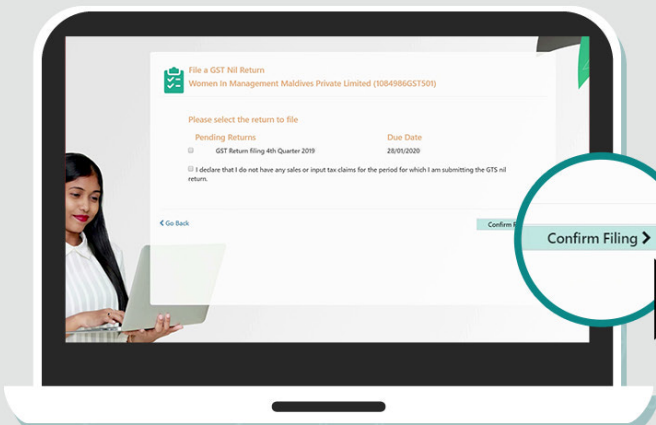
File a GST Nil Return
Women In Management Maldives Private Limited (1084986GST501)

Please select the return to file

| Pending Returns | Due Date |
|---|---|
| GST Return filing 4th Quarter 2019 | 28/01/2020 |

I declare that I do not have any sales or input tax claims for the period for which I am submitting the GTS nil return.

< Go Back

Confirm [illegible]

Confirm Filing >